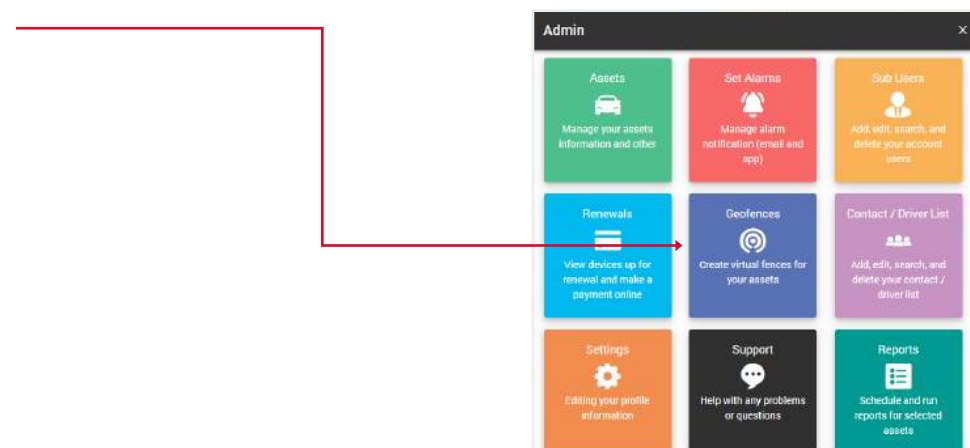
Admin

×

Assets

Manage your assets information and other

Set Alarms

Manage alarm notification (email and app)

Sub Users

Add, edit, search, and delete your account users

Renewals

View devices up for renewal and make a payment online

Geofences

Create virtual fences for your assets

Contact / Driver List

Add, edit, search, and delete your contact / driver list

Settings

Editing your profile information

Support

Help with any problems or questions

Reports

Schedule and run reports for selected assets